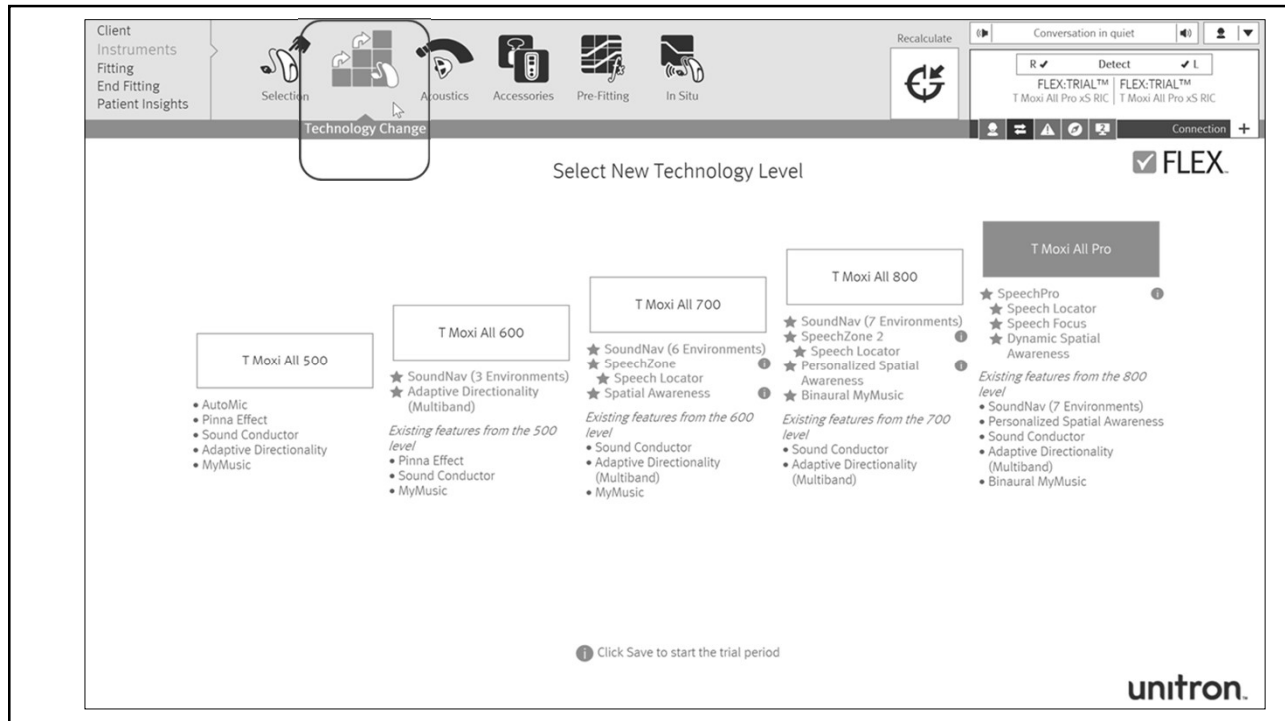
Client
Instruments
Fitting
End Fitting
Patient Insights

Selection
Technology Change
Acoustics
Accessories
Pre-Fitting
In Situ

Recalculate

Conversation in quiet

R ✓ Detect ✓ L
FLEX:TRIAL™ T Moxi All Pro xS RIC
FLEX:TRIAL™ T Moxi All Pro xS RIC

Connection +

Select New Technology Level

☑ FLEX.

T Moxi All 500
• AutoMic
• Pinna Effect
• Sound Conductor
• Adaptive Directionality
• MyMusic

T Moxi All 600
★ SoundNav (3 Environments)
★ Adaptive Directionality (Multiband)
Existing features from the 500 level
• Pinna Effect
• Sound Conductor
• MyMusic

T Moxi All 700
★ SoundNav (6 Environments)
★ SpeechZone
★ Speech Locator
★ Spatial Awareness
Existing features from the 600 level
• Sound Conductor
• Adaptive Directionality (Multiband)
• MyMusic

T Moxi All 800
★ SoundNav (7 Environments)
★ SpeechZone 2
★ Speech Locator
★ Personalized Spatial Awareness
★ Binaural MyMusic
Existing features from the 700 level
• Sound Conductor
• Adaptive Directionality (Multiband)

T Moxi All Pro
★ SpeechPro
★ Speech Locator
★ Speech Focus
★ Dynamic Spatial Awareness
Existing features from the 800 level
• SoundNav (7 Environments)
• Personalized Spatial Awareness
• Sound Conductor
• Adaptive Directionality (Multiband)
• Binaural MyMusic

Click Save to start the trial period

unitron.